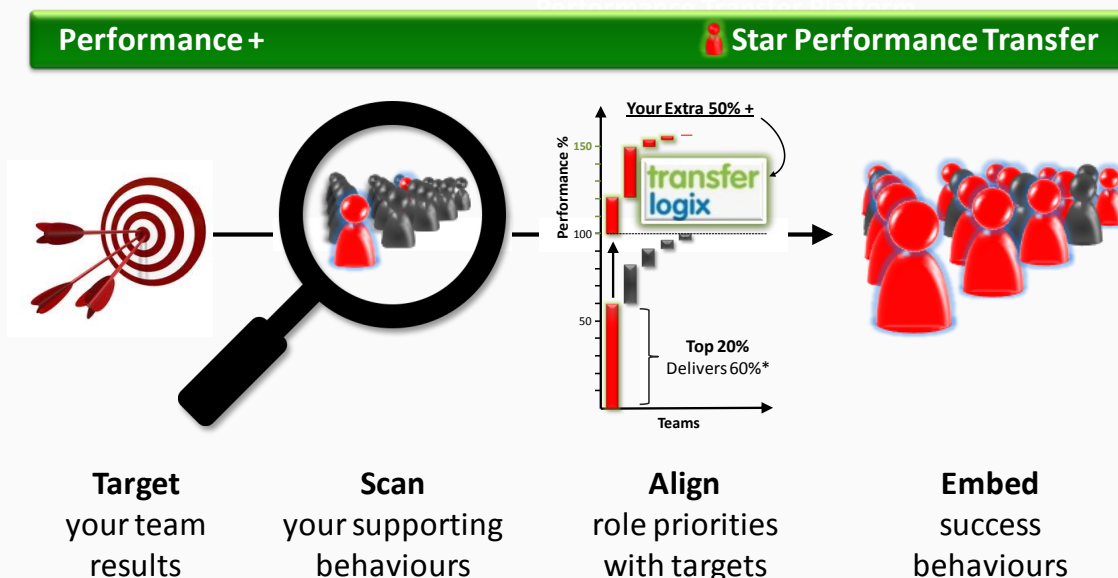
Performance +

Star Performance Transfer

Your Extra 50% +

Performance %

150

100

50

transfer logix

Top 20%
Delivers 60%*

Teams

**Target**
your team results

**Scan**
your supporting behaviours

**Align**
role priorities with targets

**Embed**
success behaviours